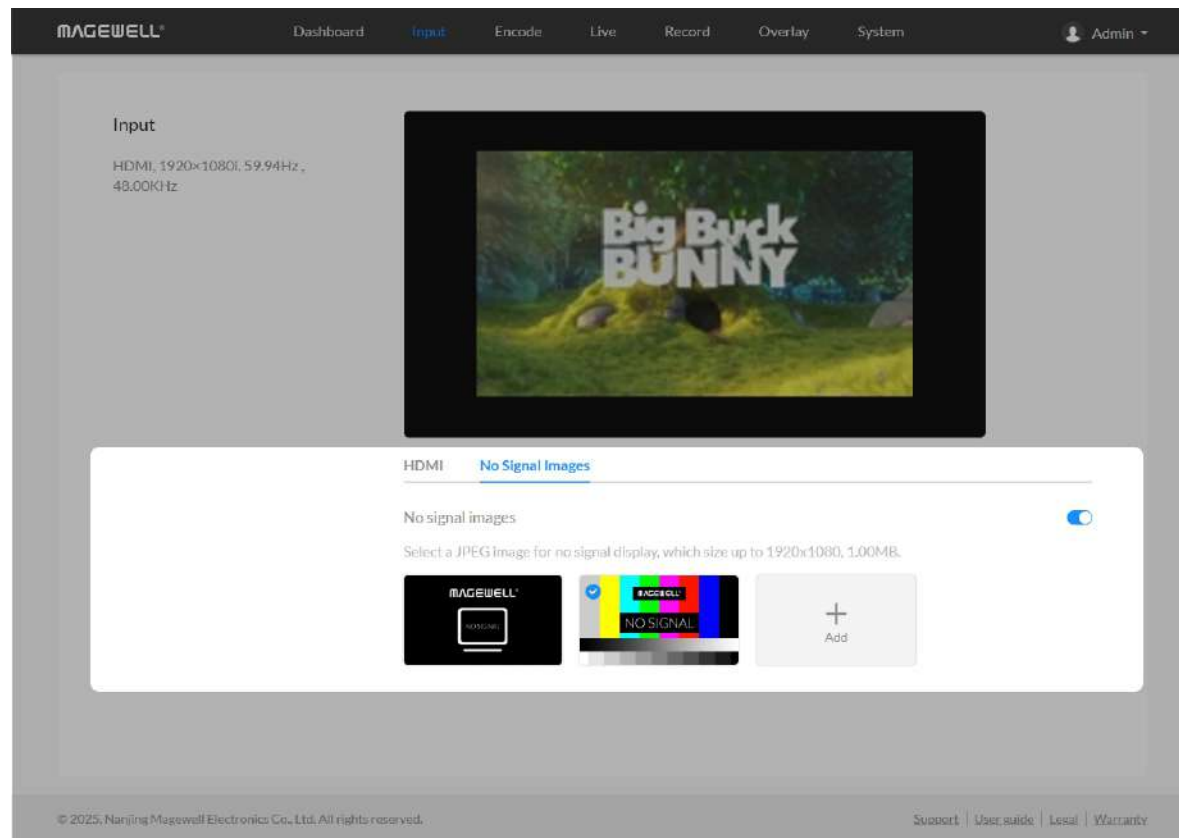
MAGEWELL®

Dashboard Input Encode Live Record Overlay System

Admin

Input

HDMI, 1920×1080I, 59.94Hz , 48.00KHz

Big Buck BUNNY

HDMI No Signal Images

No signal images

Select a JPEG image for no signal display, which size up to 1920x1080, 1.00MB.

MAGEWELL®

NO SIGNAL

MAGEWELL

NO SIGNAL

+
Add

© 2025, Nanjing Magewell Electronics Co., Ltd. All rights reserved.

Support | User guide | Legal | Warranty